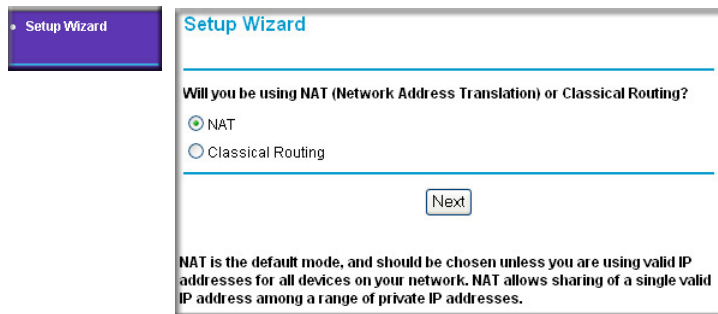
• Setup Wizard

Setup Wizard

Will you be using NAT (Network Address Translation) or Classical Routing?

NAT

Classical Routing

Next

NAT is the default mode, and should be chosen unless you are using valid IP addresses for all devices on your network. NAT allows sharing of a single valid IP address among a range of private IP addresses.